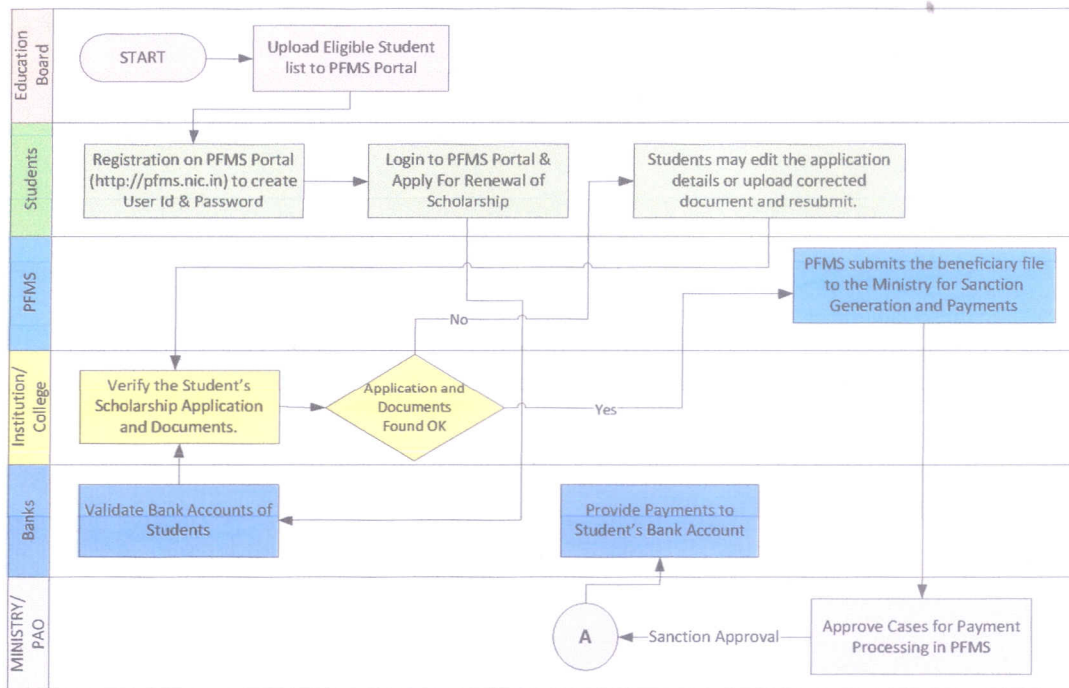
Education Board

START

Upload Eligible Student list to PFMS Portal

Students

Registration on PFMS Portal (http://pfms.nic.in) to create User Id & Password

Login to PFMS Portal & Apply For Renewal of Scholarship

Students may edit the application details or upload corrected document and resubmit.

PFMS

PFMS submits the beneficiary file to the Ministry for Sanction Generation and Payments

No

Institution/ College

Verify the Student's Scholarship Application and Documents.

Application and Documents Found OK

Yes

Banks

Validate Bank Accounts of Students

Provide Payments to Student's Bank Account

MINISTRY/ PAO

A

Sanction Approval

Approve Cases for Payment Processing in PFMS